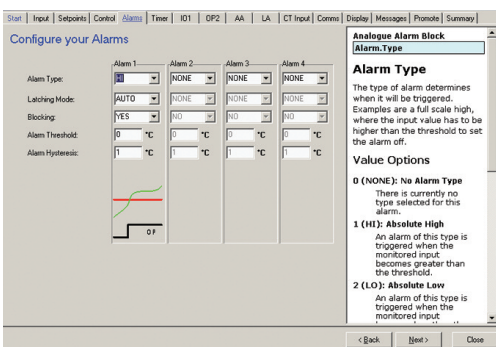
Start | Input | Setpoints | Control | Alarms | Timer | IO1 | OP2 | AA | LA | CT Input | Comms | Display | Messages | Promote | Summary

Configure your Alarms

Alarm 1 Alarm 2 Alarm 3 Alarm 4

Alarm Type: HI NONE NONE NONE

Latching Mode: AUTO NONE NONE NONE

Blocking: YES NO NO NO

Alarm Threshold: 0 °C 0 °C 0 °C 0 °C

Alarm Hysteresis: 1 °C 1 °C 1 °C 1 °C

OF

Analogue Alarm Block
Alarm.Type

Alarm Type

The type of alarm determines when it will be triggered. Examples are a full scale high, where the input value has to be higher than the threshold to set the alarm off.

Value Options

0 (NONE): No Alarm Type
There is currently no type selected for this alarm.

1 (HI): Absolute High
An alarm of this type is triggered when the monitored input becomes greater than the threshold.

2 (LO): Absolute Low
An alarm of this type is triggered when the monitored input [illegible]

< Back Next > Close